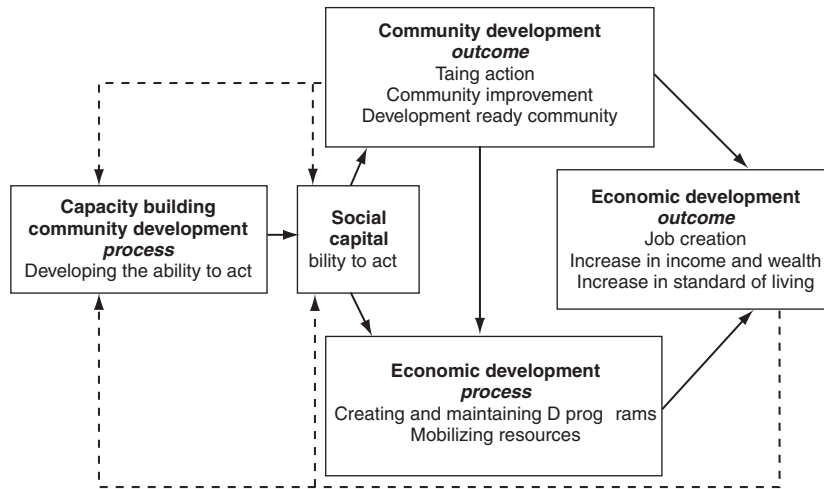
**Community development**
***outcome***
Taing action
Community improvement
Development ready community

**Capacity building community development**
***process***
Developing the ability to act

**Social capital**
bility to act

**Economic development**
***outcome***
Job creation
Increase in income and wealth
Increase in standard of living

**Economic development**
***process***
Creating and maintaining D prog rams
Mobilizing resources